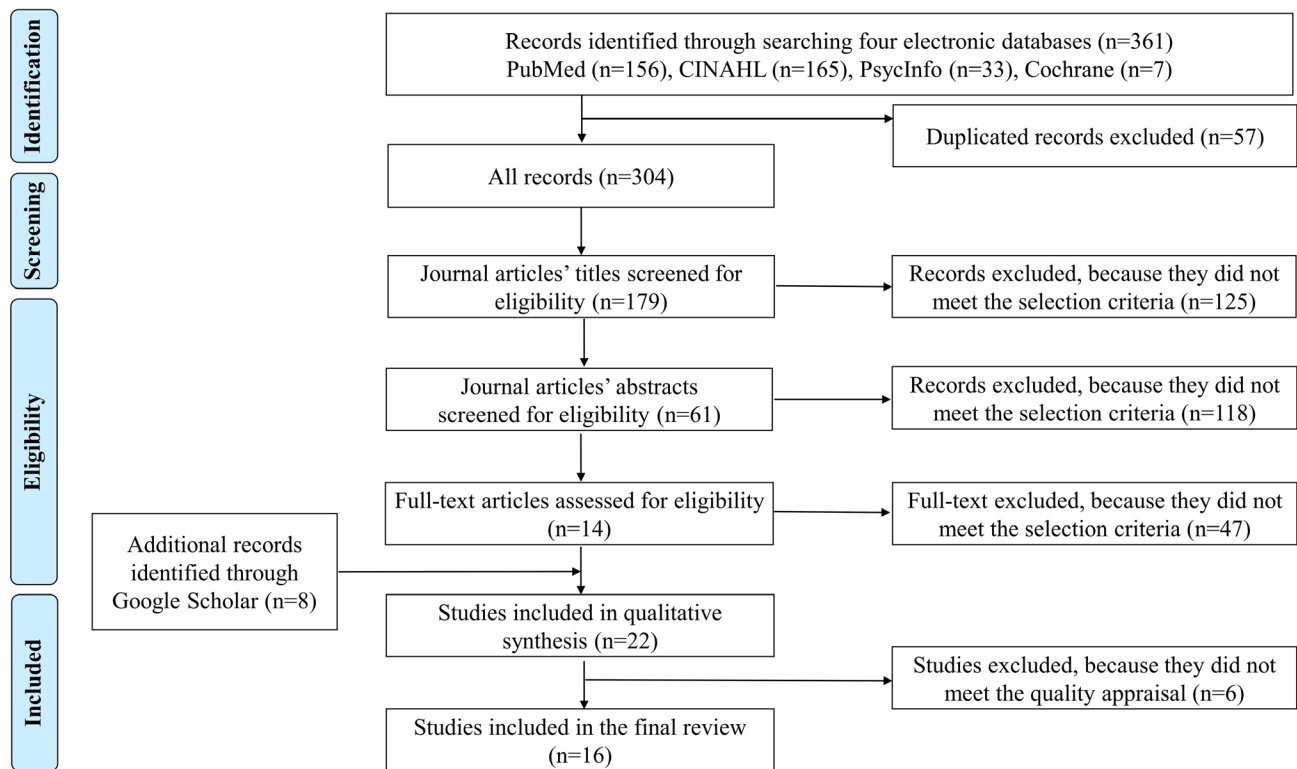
Identification

Records identified through searching four electronic databases (n=361)
PubMed (n=156), CINAHL (n=165), PsycInfo (n=33), Cochrane (n=7)

Duplicated records excluded (n=57)

All records (n=304)

Screening

Journal articles' titles screened for eligibility (n=179)

Records excluded, because they did not meet the selection criteria (n=125)

Eligibility

Journal articles' abstracts screened for eligibility (n=61)

Records excluded, because they did not meet the selection criteria (n=118)

Full-text articles assessed for eligibility (n=14)

Full-text excluded, because they did not meet the selection criteria (n=47)

Additional records identified through Google Scholar (n=8)

Included

Studies included in qualitative synthesis (n=22)

Studies excluded, because they did not meet the quality appraisal (n=6)

Studies included in the final review (n=16)